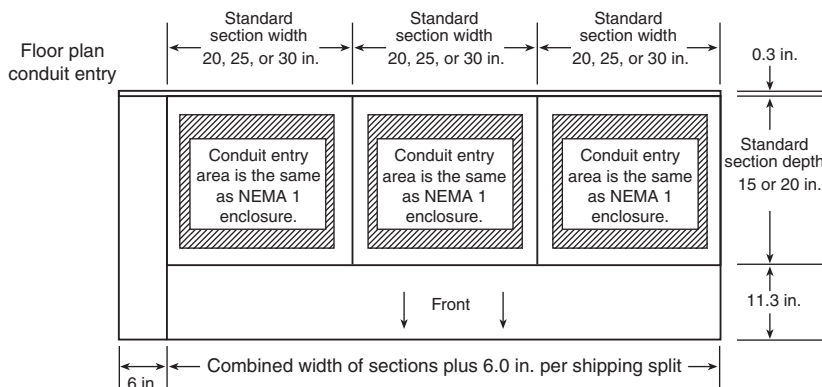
Floor plan conduit entry

Standard section width 20, 25, or 30 in.

Standard section width 20, 25, or 30 in.

Standard section width 20, 25, or 30 in.

0.3 in.

Standard section depth 15 or 20 in.

Conduit entry area is the same as NEMA 1 enclosure.

Conduit entry area is the same as NEMA 1 enclosure.

Conduit entry area is the same as NEMA 1 enclosure.

Front

11.3 in.

6 in.

Combined width of sections plus 6.0 in. per shipping split